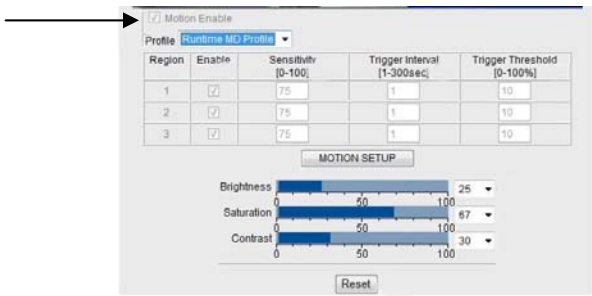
Motion Enable

Profile Runtime MD Profile

| Region | Enable | Sensitivity [0-100] | Trigger Interval [1-300sec] | Trigger Threshold [0-100%] |
|---|---|---|---|---|
| 1 | ☑ | 75 | 1 | 10 |
| 2 | ☑ | 75 | 1 | 10 |
| 3 | ☑ | 75 | 1 | 10 |

MOTION SETUP

Brightness 0 50 100 25

Saturation 0 50 100 67

Contrast 0 50 100 30

Reset